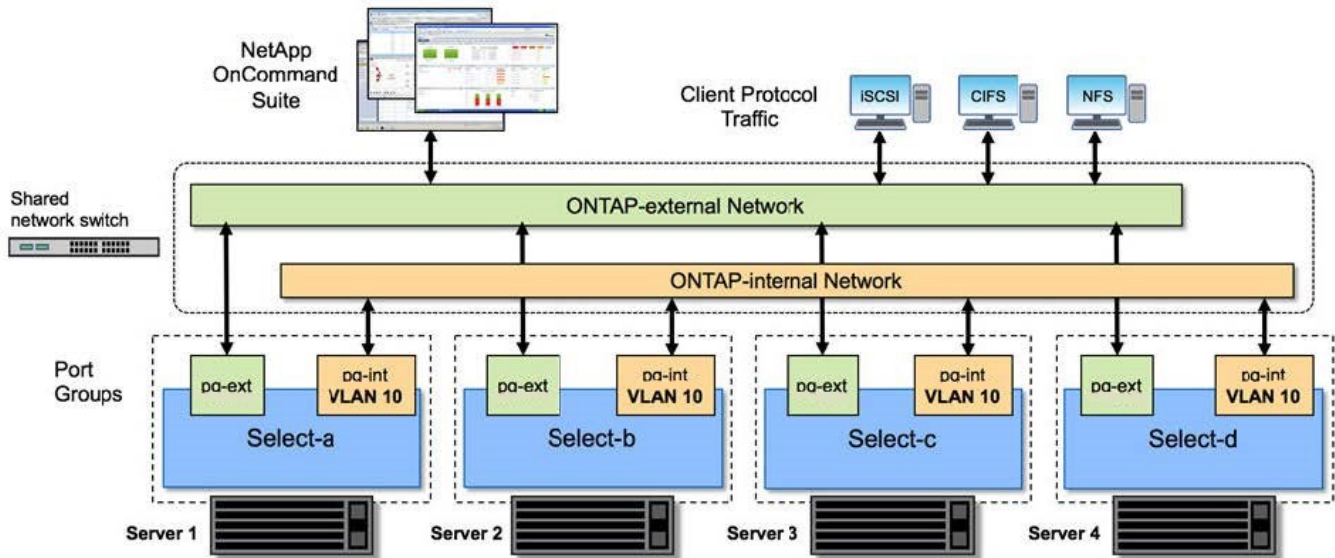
NetApp OnCommand Suite

Client Protocol Traffic

iSCSI

CIFS

NFS

Shared network switch

ONTAP-external Network

ONTAP-internal Network

Port Groups

pg-ext

pg-int VLAN 10

Select-a

pg-ext

pg-int VLAN 10

Select-b

pg-ext

pg-int VLAN 10

Select-c

pg-ext

pg-int VLAN 10

Select-d

Server 1

Server 2

Server 3

Server 4